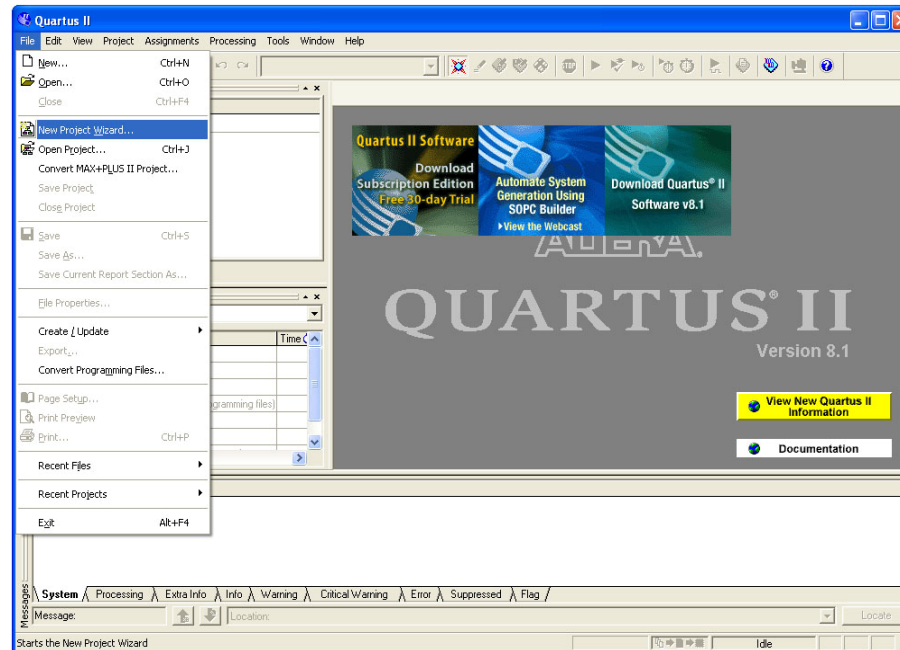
Quartus II

File Edit View Project Assignments Processing Tools Window Help

New... Ctrl+N
Open... Ctrl+O
Close Ctrl+F4
New Project Wizard...
Open Project... Ctrl+J
Convert MAX+PLUS II Project...
Save Project
Close Project
Save Ctrl+S
Save As...
Save Current Report Section As...
File Properties...
Create / Update
Export...
Convert Programming Files...
Page Setup...
Print Preview
Print... Ctrl+P
Recent Files
Recent Projects
Exit Alt+F4

Time (

gramming files)

Quartus II Software
Download Subscription Edition
Free 30-day Trial

Automate System Generation Using SOPC Builder
▸View the Webcast

Download Quartus® II Software v8.1

QUARTUS® II
Version 8.1

View New Quartus II Information

Documentation

Messages
System Processing Extra Info Info Warning Critical Warning Error Suppressed Flag
Message: Location: Locate

Starts the New Project Wizard Idle